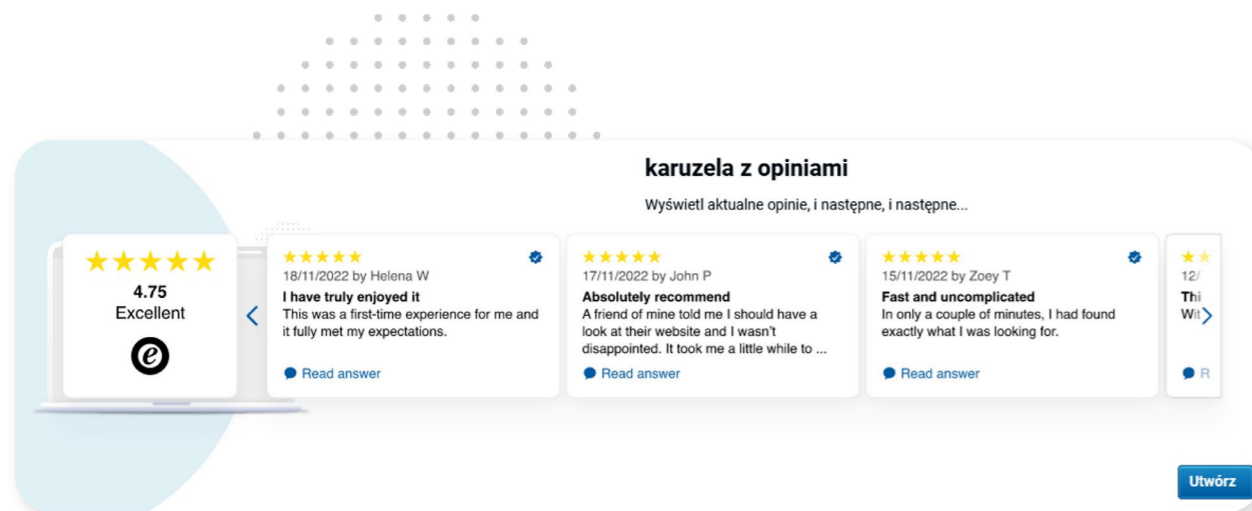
karuzela z opiniami

Wyświetl aktualne opinie, i następne, i następne...

★★★★★
4.75
Excellent

★★★★★
18/11/2022 by Helena W
I have truly enjoyed it
This was a first-time experience for me and it fully met my expectations.
Read answer

★★★★★
17/11/2022 by John P
Absolutely recommend
A friend of mine told me I should have a look at their website and I wasn't disappointed. It took me a little while to ...
Read answer

★★★★★
15/11/2022 by Zoey T
Fast and uncomplicated
In only a couple of minutes, I had found exactly what I was looking for.
Read answer

12/
Thi
Wit
R

Utwórz